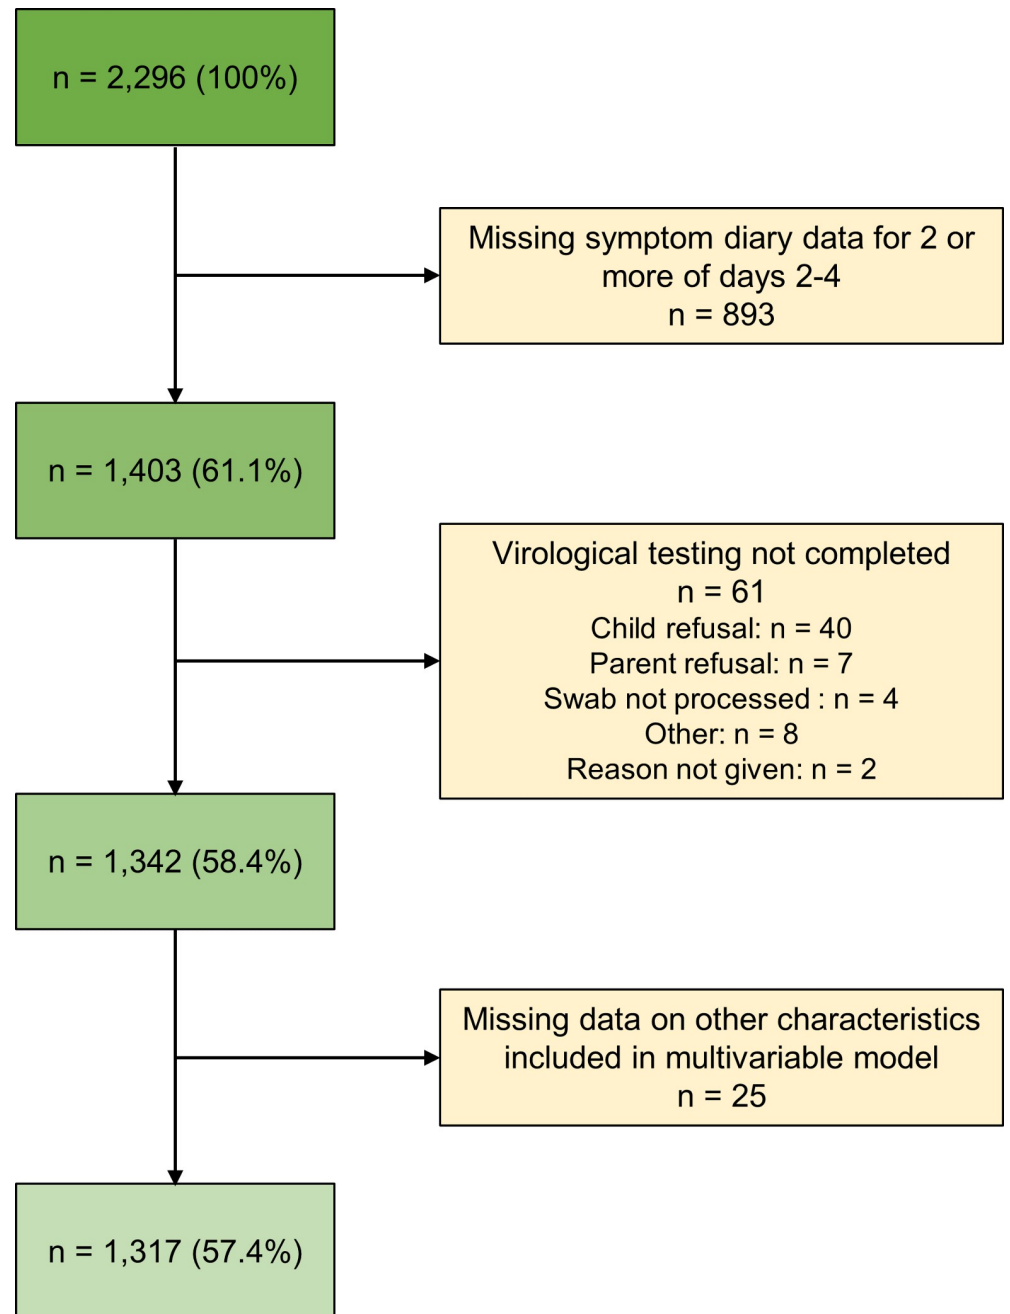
n = 2,296 (100%)

Missing symptom diary data for 2 or more of days 2-4
n = 893

n = 1,403 (61.1%)

Virological testing not completed
n = 61
Child refusal: n = 40
Parent refusal: n = 7
Swab not processed : n = 4
Other: n = 8
Reason not given: n = 2

n = 1,342 (58.4%)

Missing data on other characteristics included in multivariable model
n = 25

n = 1,317 (57.4%)